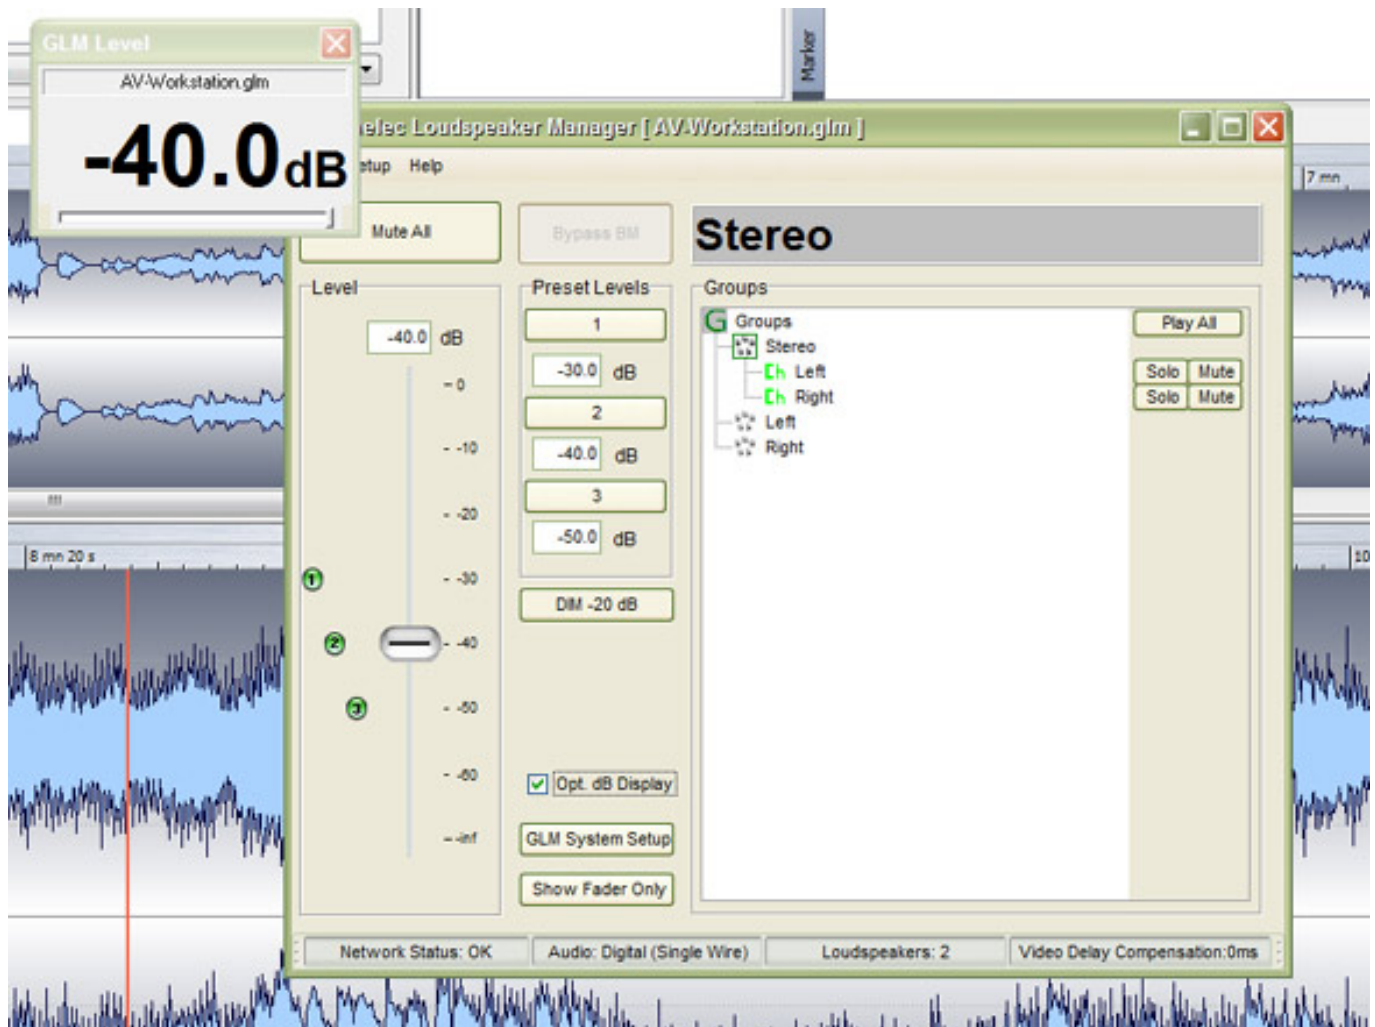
GLM Level

AV-Workstation.glm

-40.0dB

Marker

elec Loudspeaker Manager [ AV-Workstation.glm ]

tup Help

7 mn

Mute All

Bypass BM

Stereo

Level

-40.0 dB

- 0

- -10

- -20

- -30

- -40

- -50

- -60

- -inf

1

2

3

Preset Levels

1

-30.0 dB

2

-40.0 dB

3

-50.0 dB

DIM -20 dB

Opt. dB Display

GLM System Setup

Show Fader Only

Groups

Groups

Stereo

Ch Left

Ch Right

Left

Right

Play All

Solo Mute

Solo Mute

8 mn 20 s

10

Network Status: OK

Audio: Digital (Single Wire)

Loudspeakers: 2

Video Delay Compensation:0ms